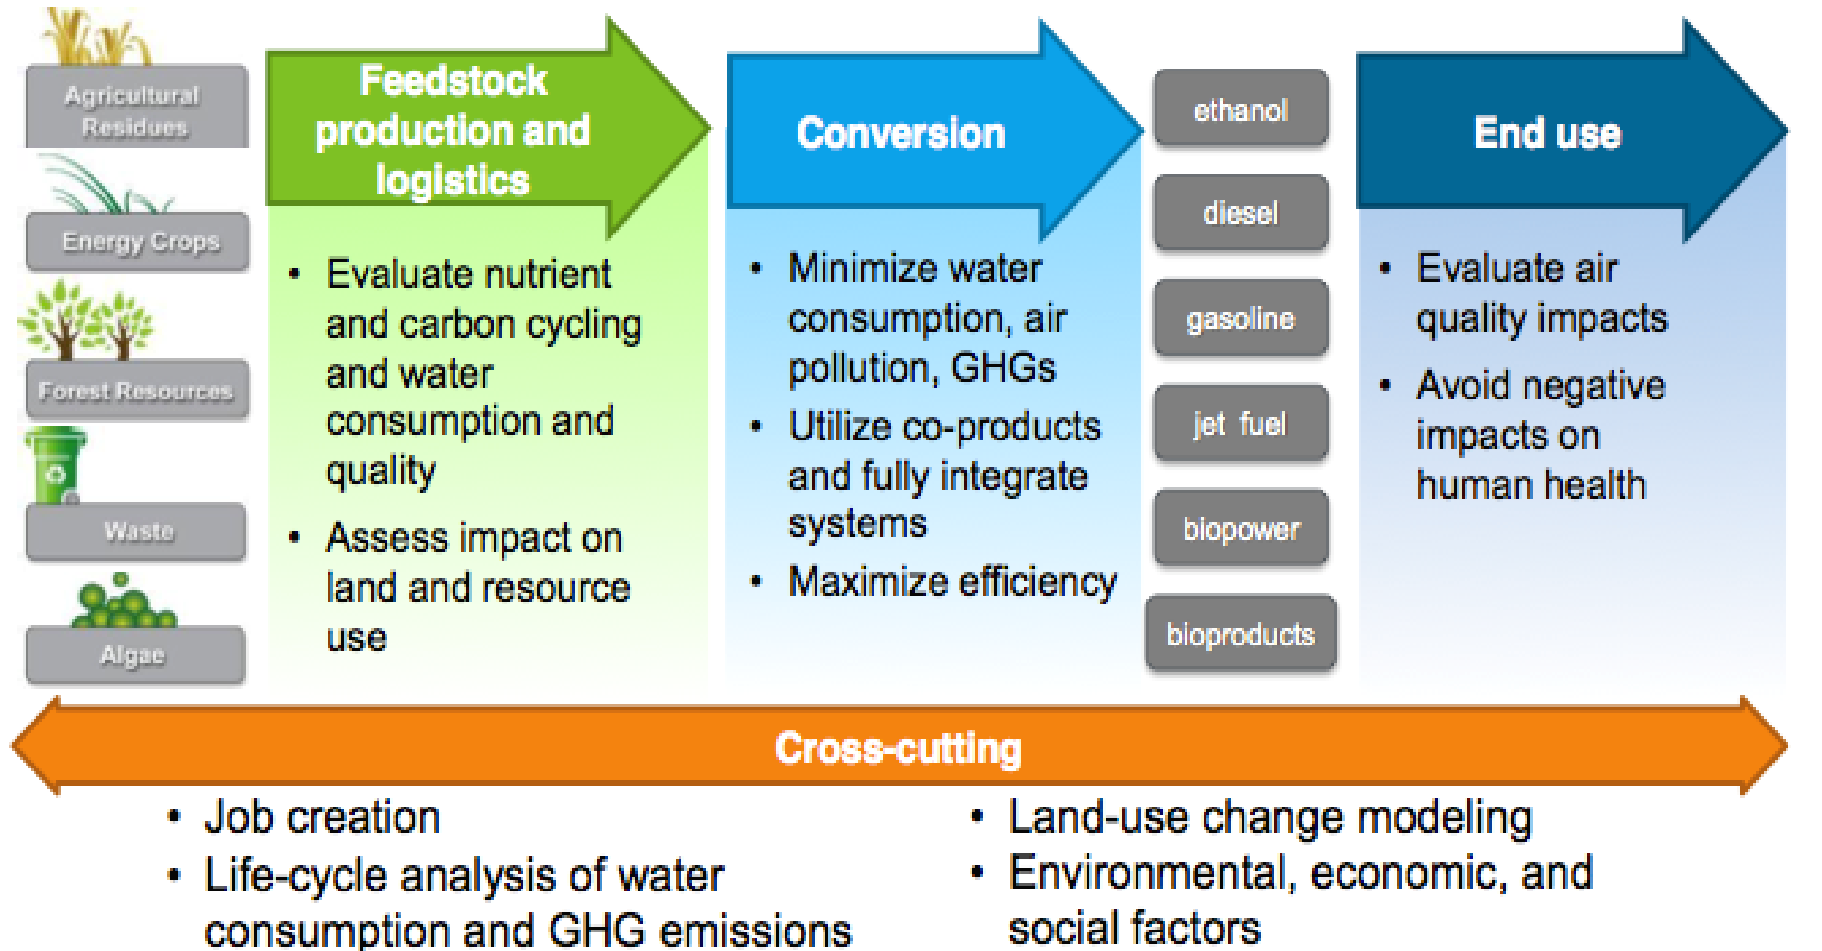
Agricultural Residues

Energy Crops

Forest Resources

Waste

Algae

Feedstock production and logistics

- Evaluate nutrient and carbon cycling and water consumption and quality
- Assess impact on land and resource use

Conversion

- Minimize water consumption, air pollution, GHGs
- Utilize co-products and fully integrate systems
- Maximize efficiency

ethanol

diesel

gasoline

jet fuel

biopower

bioproducts

End use

- Evaluate air quality impacts
- Avoid negative impacts on human health

Cross-cutting

- Job creation
- Life-cycle analysis of water consumption and GHG emissions

- Land-use change modeling
- Environmental, economic, and social factors